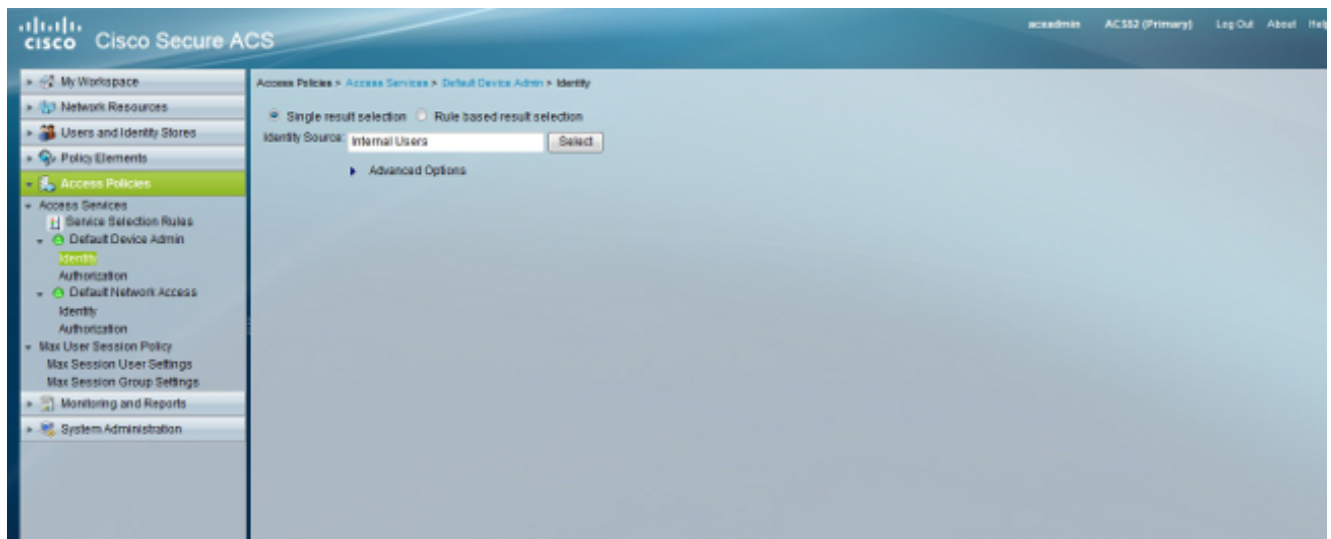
cisco Cisco Secure ACS

acsadmin ACS52 (Primary) Log Out About Help

My Workspace
Network Resources
Users and Identity Stores
Policy Elements
Access Policies
Access Services
Service Selection Rules
Default Device Admin
Identity
Authorization
Default Network Access
Identity
Authorization
Max User Session Policy
Max Session User Settings
Max Session Group Settings
Monitoring and Reports
System Administration

Access Policies > Access Services > Default Device Admin > Identity

Single result selection Rule based result selection

Identity Source: Internal Users Select

Advanced Options